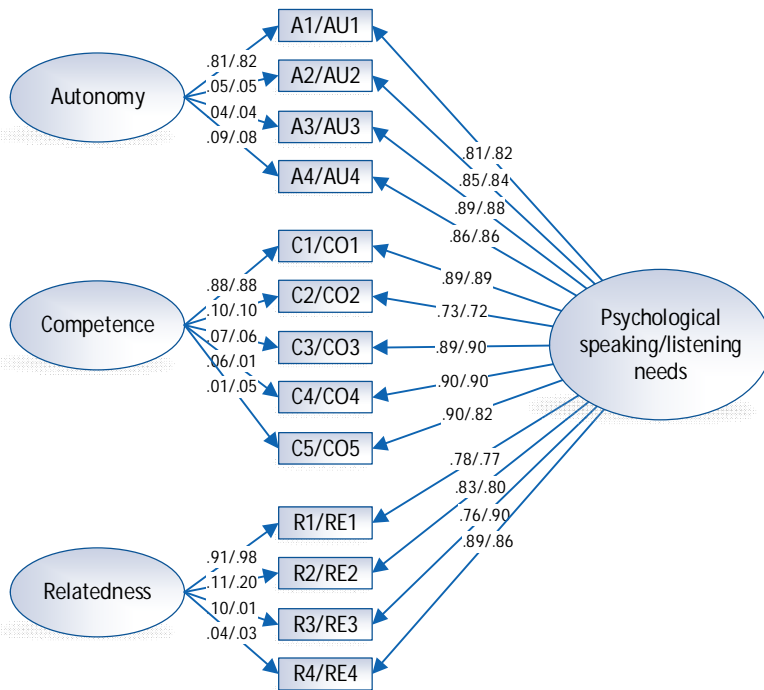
Autonomy

.81/.82
.05/.05
.04/.04
.09/.08

A1/AU1
A2/AU2
A3/AU3
A4/AU4

Competence

.88/.88
.10/.10
.07/.06
.06/.01
.01/.05

C1/CO1
C2/CO2
C3/CO3
C4/CO4
C5/CO5

Relatedness

.91/.98
.11/.20
.10/.01
.04/.03

R1/RE1
R2/RE2
R3/RE3
R4/RE4

.81/.82
.85/.84
.89/.88
.86/.86
.89/.89
.73/.72
.89/.90
.90/.90
.90/.82
.78/.77
.83/.80
.76/.90
.89/.86

Psychological speaking/listening needs